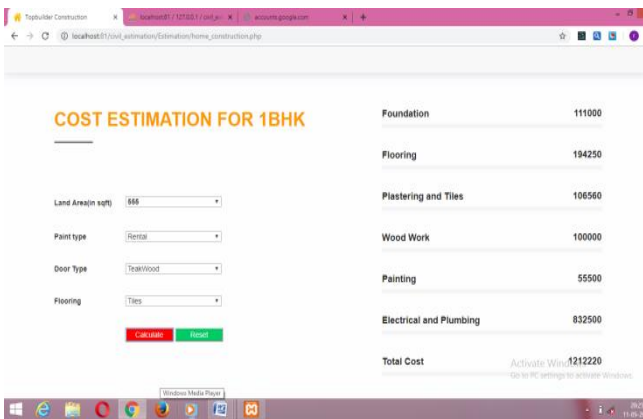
Topbuilder Construction | localhost:81 / 127.0.0.1 / civil_e | accounts.google.com

localhost:81/civil_estimation/Estimation/home_construction.php

COST ESTIMATION FOR 1BHK

Land Area(in sqft) 555

Paint type Rental

Door Type TeakWood

Flooring Tiles

Calculate Reset

| | |
|---|---|
| Foundation | 111000 |
| Flooring | 194250 |
| Plastering and Tiles | 106560 |
| Wood Work | 100000 |
| Painting | 55500 |
| Electrical and Plumbing | 832500 |
| Total Cost | 1212220 |

Activate Windows
Go to PC settings to activate Windows.

Windows Media Player